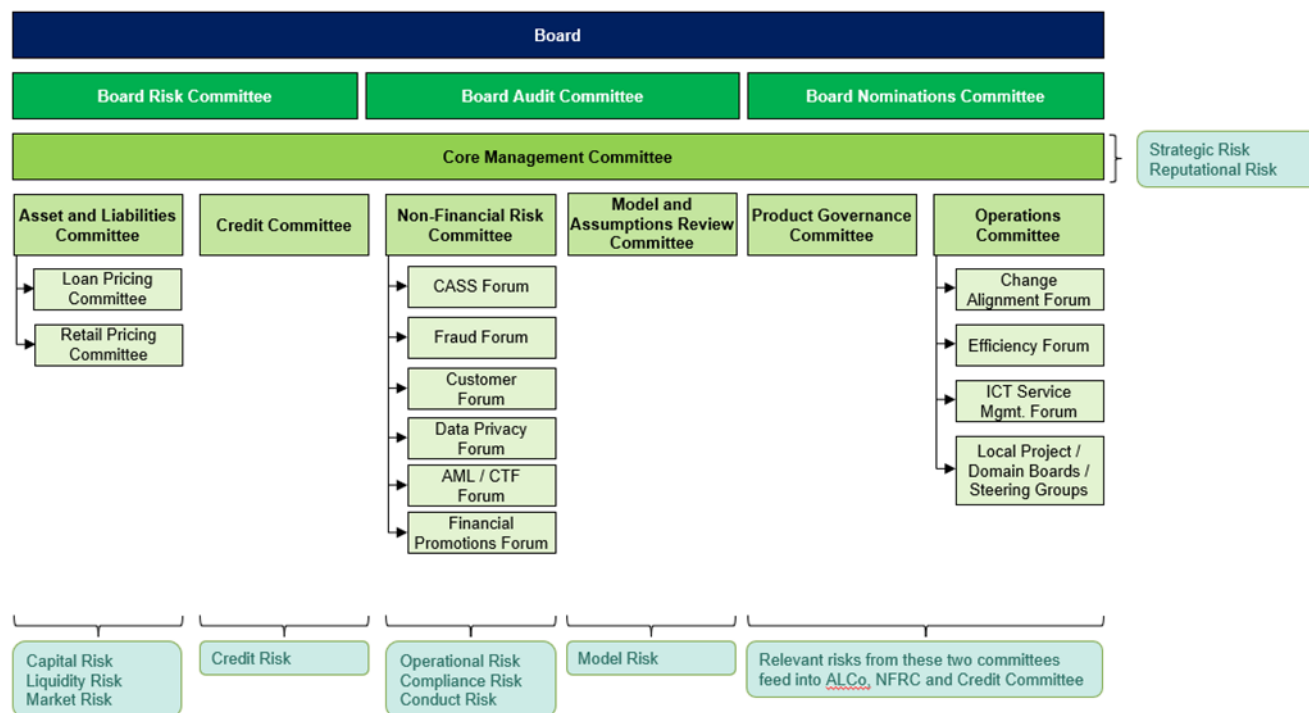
Board

Board Risk Committee

Board Audit Committee

Board Nominations Committee

Core Management Committee

Strategic Risk
Reputational Risk

Asset and Liabilities Committee

Loan Pricing Committee

Retail Pricing Committee

Credit Committee

Non-Financial Risk Committee

CASS Forum

Fraud Forum

Customer Forum

Data Privacy Forum

AML / CTF Forum

Financial Promotions Forum

Model and Assumptions Review Committee

Product Governance Committee

Operations Committee

Change Alignment Forum

Efficiency Forum

ICT Service Mgmt. Forum

Local Project / Domain Boards / Steering Groups

Capital Risk
Liquidity Risk
Market Risk

Credit Risk

Operational Risk
Compliance Risk
Conduct Risk

Model Risk

Relevant risks from these two committees feed into ALCo, NFRC and Credit Committee